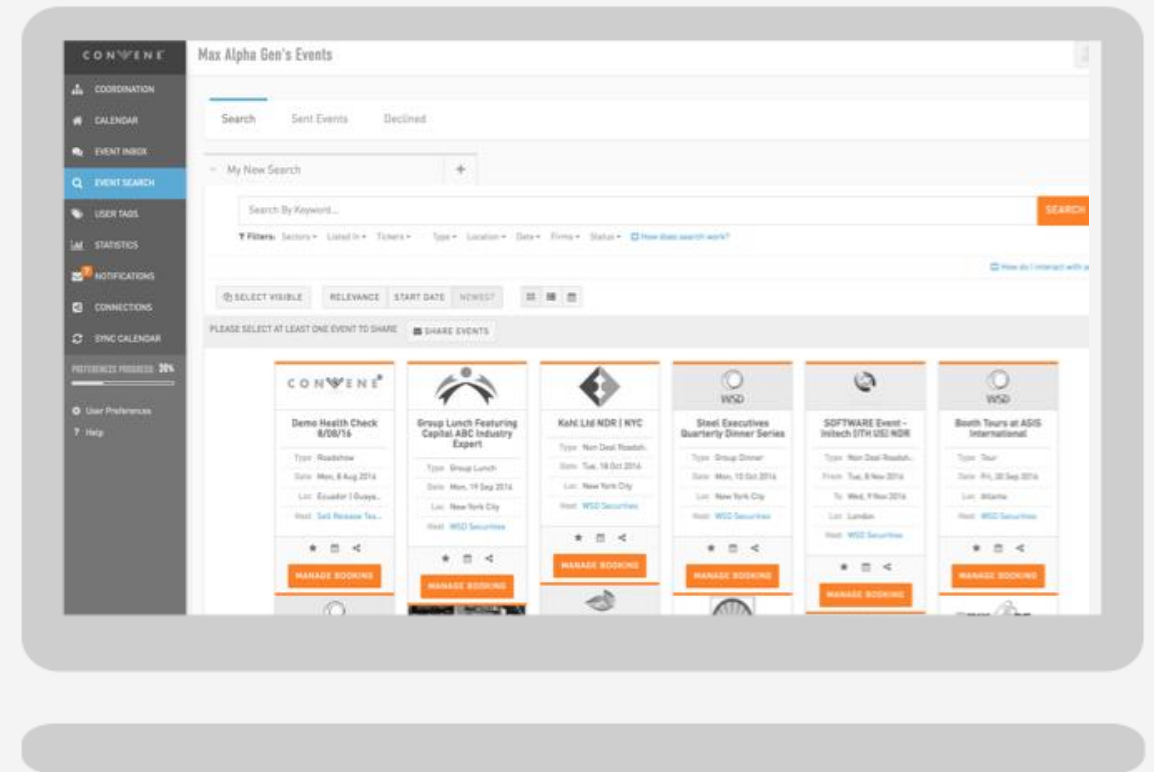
CONVENE
COORDINATION
CALENDAR
EVENT INBOX
EVENT SEARCH
USER TAGS
STATISTICS
NOTIFICATIONS
CONNECTIONS
SYNC CALENDAR
PREFERENCES PROGRESS 30%
User Preferences
Help

Max Alpha Gen's Events

Search Sent Events Declined

My New Search +

Search By Keyword...
SEARCH
Filters: Sectors Listed In Tickers Type Location Date Firms Status How does search work?

How do I interact with a

SELECT VISIBLE RELEVANCE START DATE NEWEST

PLEASE SELECT AT LEAST ONE EVENT TO SHARE SHARE EVENTS

CONVENE
Demo Health Check 8/08/16
Type Roadshow
Date Mon, 8 Aug 2016
Loc Ecuador | Guaya...
Host Soft Release Tea...
MANAGE BOOKING

Group Lunch Featuring Capital ABC Industry Expert
Type Group Lunch
Date Mon, 19 Sep 2016
Loc New York City
Host WSD Securities
MANAGE BOOKING

Kohl Ltd NDR | NYC
Type Non Deal Roadsh...
Date Tue, 18 Oct 2016
Loc New York City
Host WSD Securities
MANAGE BOOKING

WSD
Steel Executives Quarterly Dinner Series
Type Group Dinner
Date Mon, 10 Oct 2016
Loc New York City
Host WSD Securities
MANAGE BOOKING

SOFTWARE Event - Initech (ITH US) NDR
Type Non Deal Roadsh...
From Tue, 8 Nov 2016
To Wed, 9 Nov 2016
Loc London
Host WSD Securities
MANAGE BOOKING

WSD
Booth Tours at ASIS International
Type Tour
Date Fri, 30 Sep 2016
Loc Atlanta
Host WSD Securities
MANAGE BOOKING